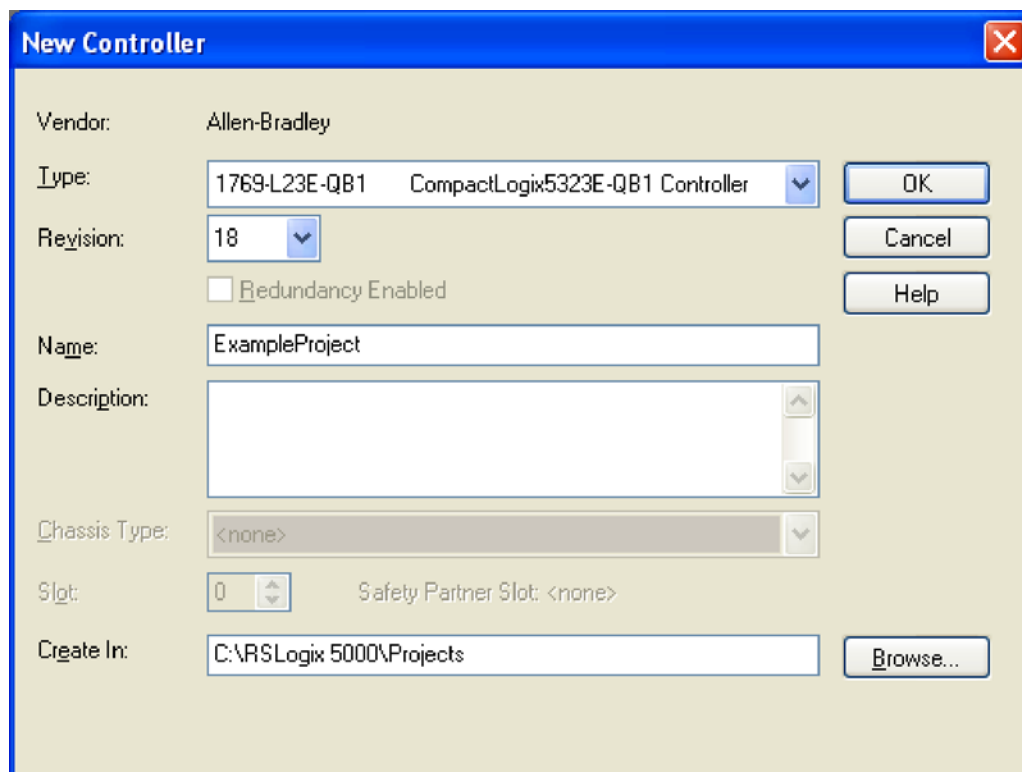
New Controller

Vendor: Allen-Bradley

Type: 1769-L23E-QB1 CompactLogix5323E-QB1 Controller

OK

Cancel

Help

Revision: 18

Redundancy Enabled

Name: ExampleProject

Description:

Chassis Type: <none>

Slot: 0

Safety Partner Slot: <none>

Create In: C:\RSLogix 5000\Projects

Browse...